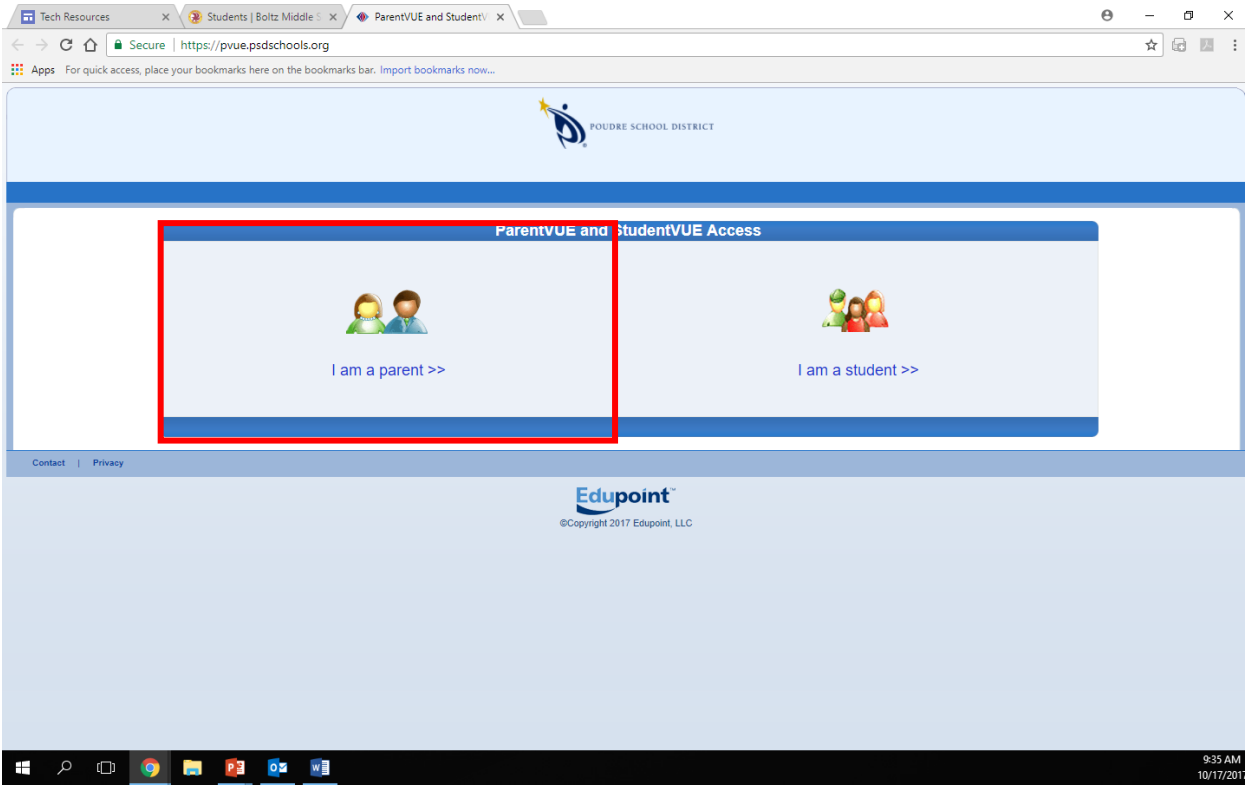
Tech Resources
Students | Boltz Middle S
ParentVUE and StudentV

Secure | https://pvue.psdschools.org

Apps For quick access, place your bookmarks here on the bookmarks bar. Import bookmarks now...

POUDRE SCHOOL DISTRICT

ParentVUE and StudentVUE Access

I am a parent >>

I am a student >>

Contact | Privacy

Edupoint™
©Copyright 2017 Edupoint, LLC

9:35 AM
10/17/2017